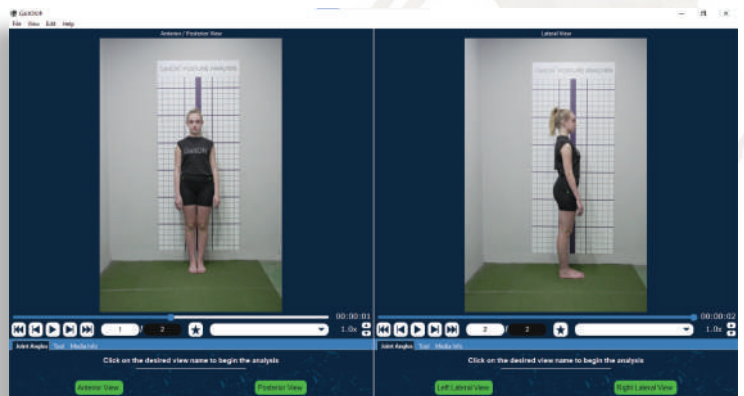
GaitON
File View Edit Help

Anterior / Posterior View

GaitON POSTURE ANALYSER

GaitON

00:00:01

1 / 2

1.0x

Joint Angles Text Media Info

Click on the desired view name to begin the analysis

Anterior View

Posterior View

Lateral View

GaitON POSTURE ANALYSER

00:00:02

2 / 2

1.0x

Joint Angles Text Media Info

Click on the desired view name to begin the analysis

Left Lateral View

Right Lateral View